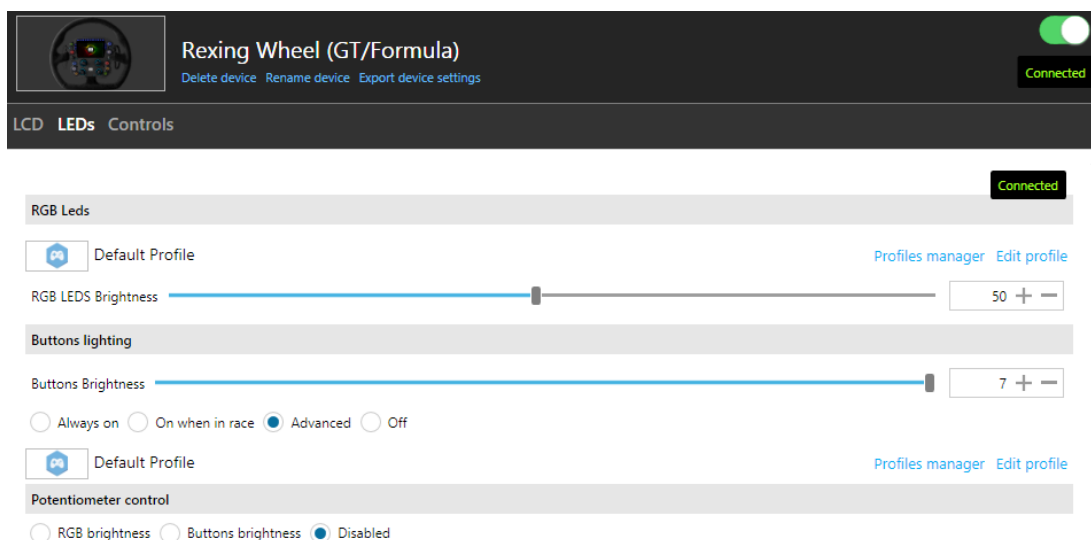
Rexing Wheel (GT/Formula)
Delete device Rename device Export device settings

Connected

LCD LEDs Controls

Connected

RGB Leds

Default Profile

Profiles manager Edit profile

RGB LEDS Brightness 50 + −

Buttons lighting

Buttons Brightness 7 + −

Always on On when in race Advanced Off

Default Profile

Profiles manager Edit profile

Potentiometer control

RGB brightness Buttons brightness Disabled